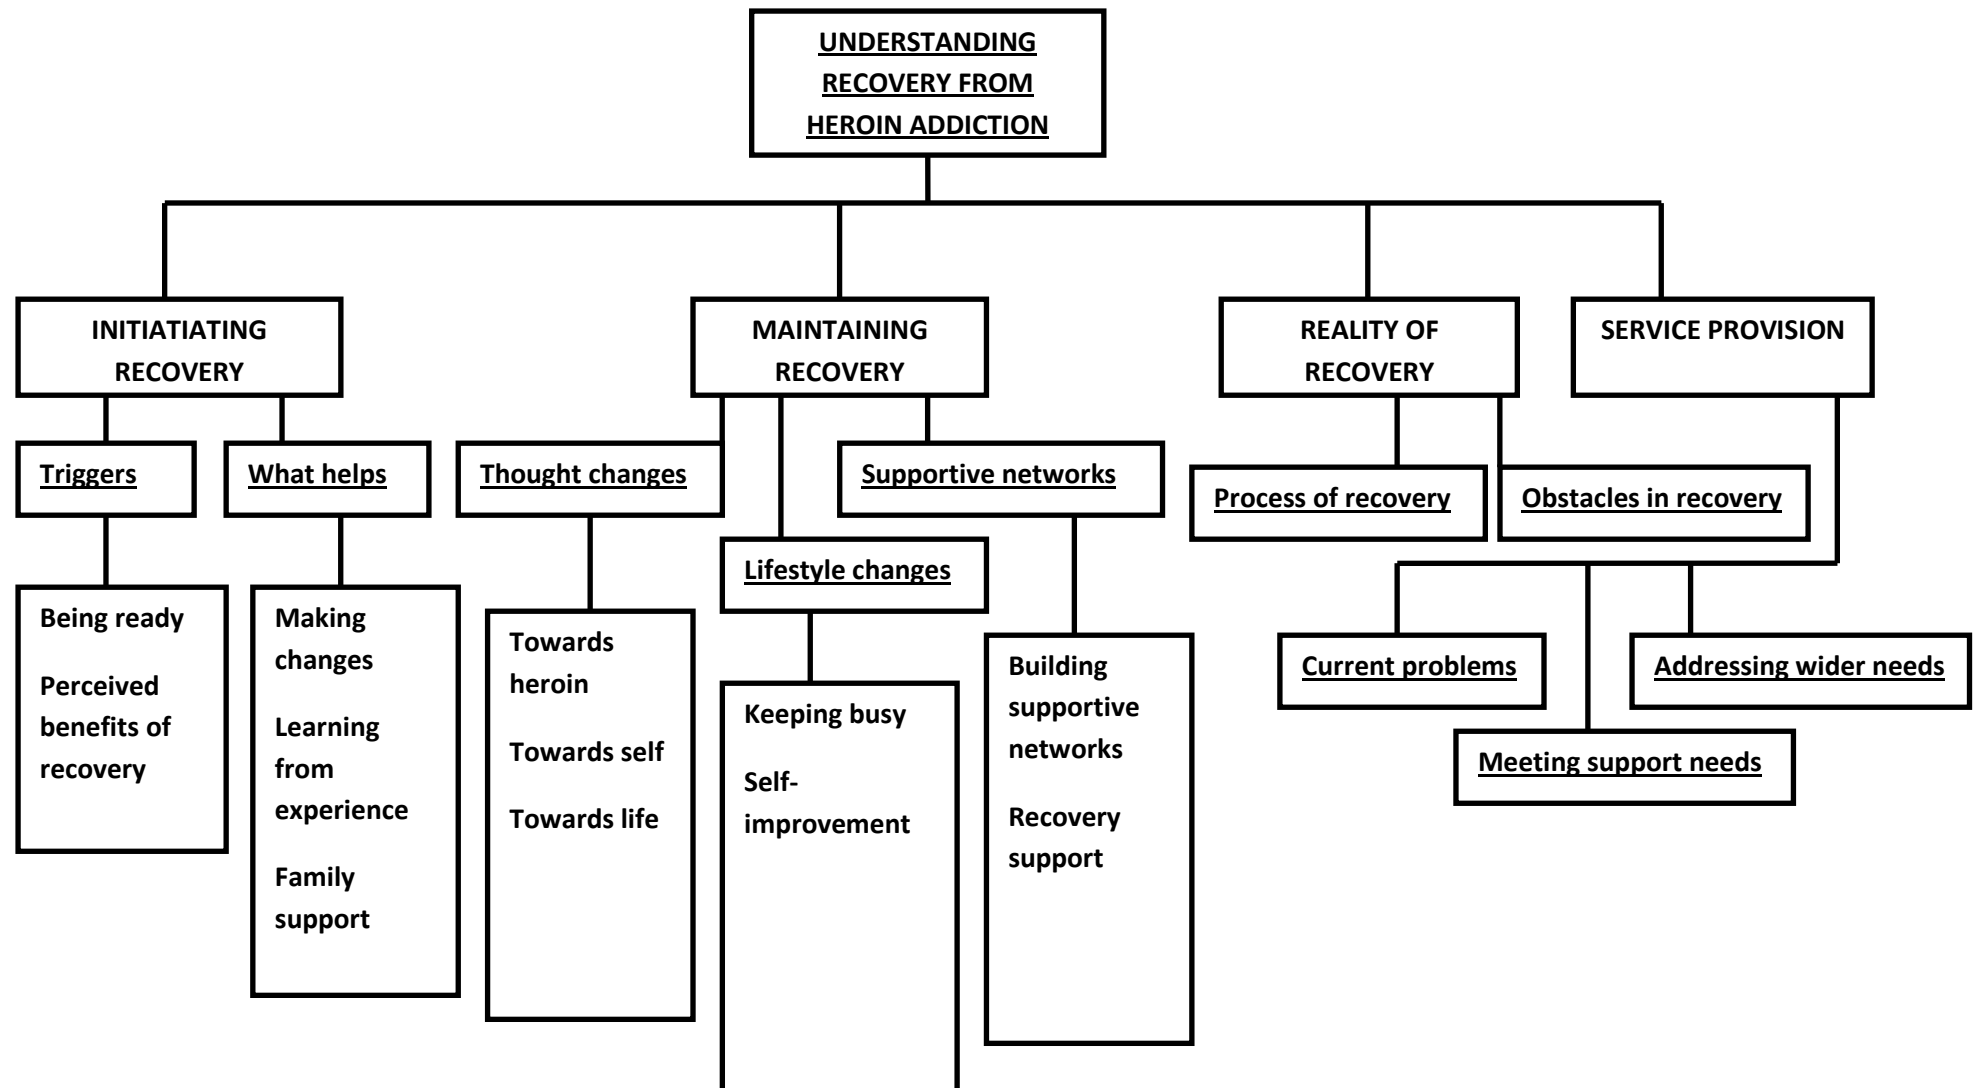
UNDERSTANDING RECOVERY FROM HEROIN ADDICTION

INITIATIATING RECOVERY

Triggers

Being ready

Perceived benefits of recovery

What helps

Making changes

Learning from experience

Family support

MAINTAINING RECOVERY

Thought changes

Towards heroin

Towards self

Towards life

Lifestyle changes

Keeping busy

Self-improvement

Supportive networks

Building supportive networks

Recovery support

REALITY OF RECOVERY

Process of recovery

Obstacles in recovery

SERVICE PROVISION

Current problems

Meeting support needs

Addressing wider needs